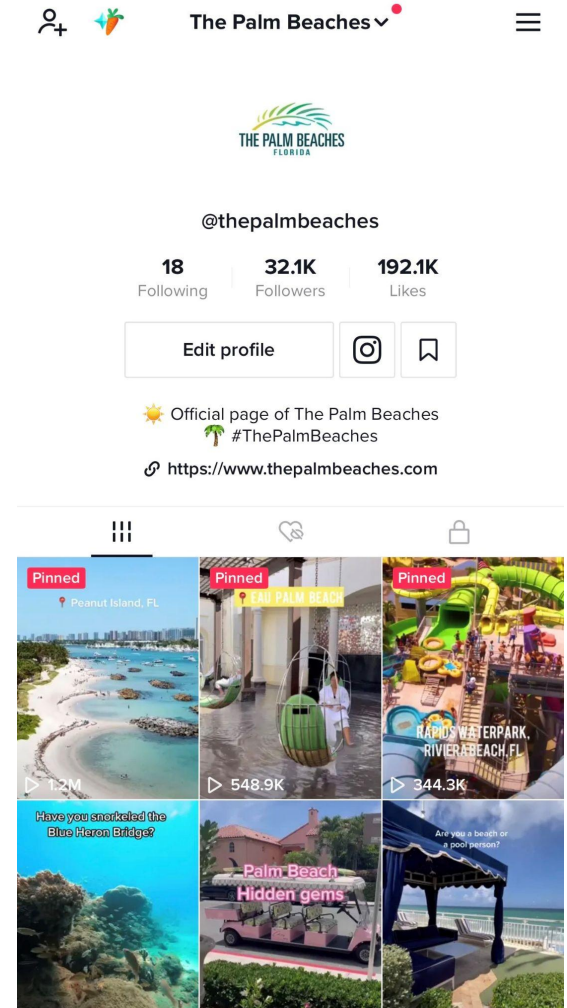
The Palm Beaches

THE PALM BEACHES
FLORIDA

@thepalmbeaches

18
Following

32.1K
Followers

192.1K
Likes

Edit profile

Official page of The Palm Beaches
#ThePalmBeaches

https://www.thepalmbeaches.com

Pinned
Peanut Island, FL
1.2M

Pinned
EAU PALM BEACH
548.9K

Pinned
RAPIDS WATERPARK, RIVIERA BEACH, FL
344.3K

Have you snorkeled the Blue Heron Bridge?

Palm Beach Hidden gems

Are you a beach or a pool person?